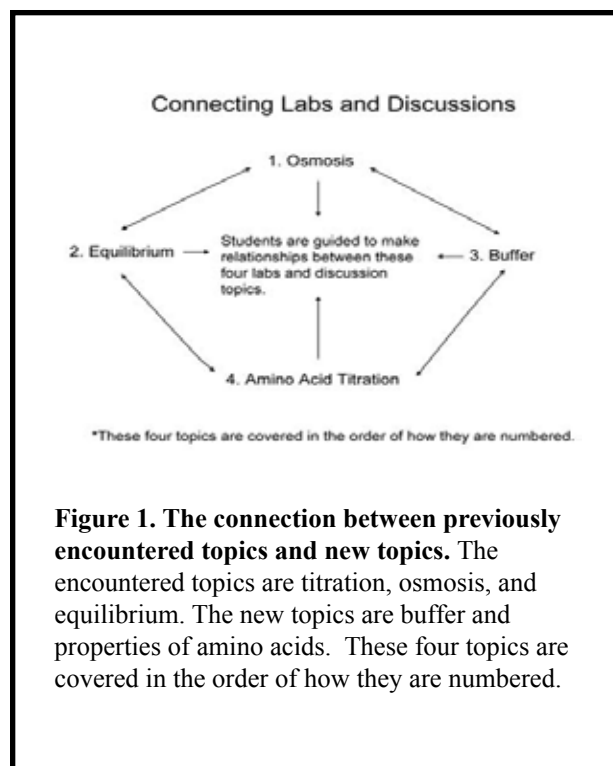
Connecting Labs and Discussions

1. Osmosis

2. Equilibrium

Students are guided to make relationships between these four labs and discussion topics.

3. Buffer

4. Amino Acid Titration

*These four topics are covered in the order of how they are numbered.

**Figure 1. The connection between previously encountered topics and new topics.** The encountered topics are titration, osmosis, and equilibrium. The new topics are buffer and properties of amino acids. These four topics are covered in the order of how they are numbered.